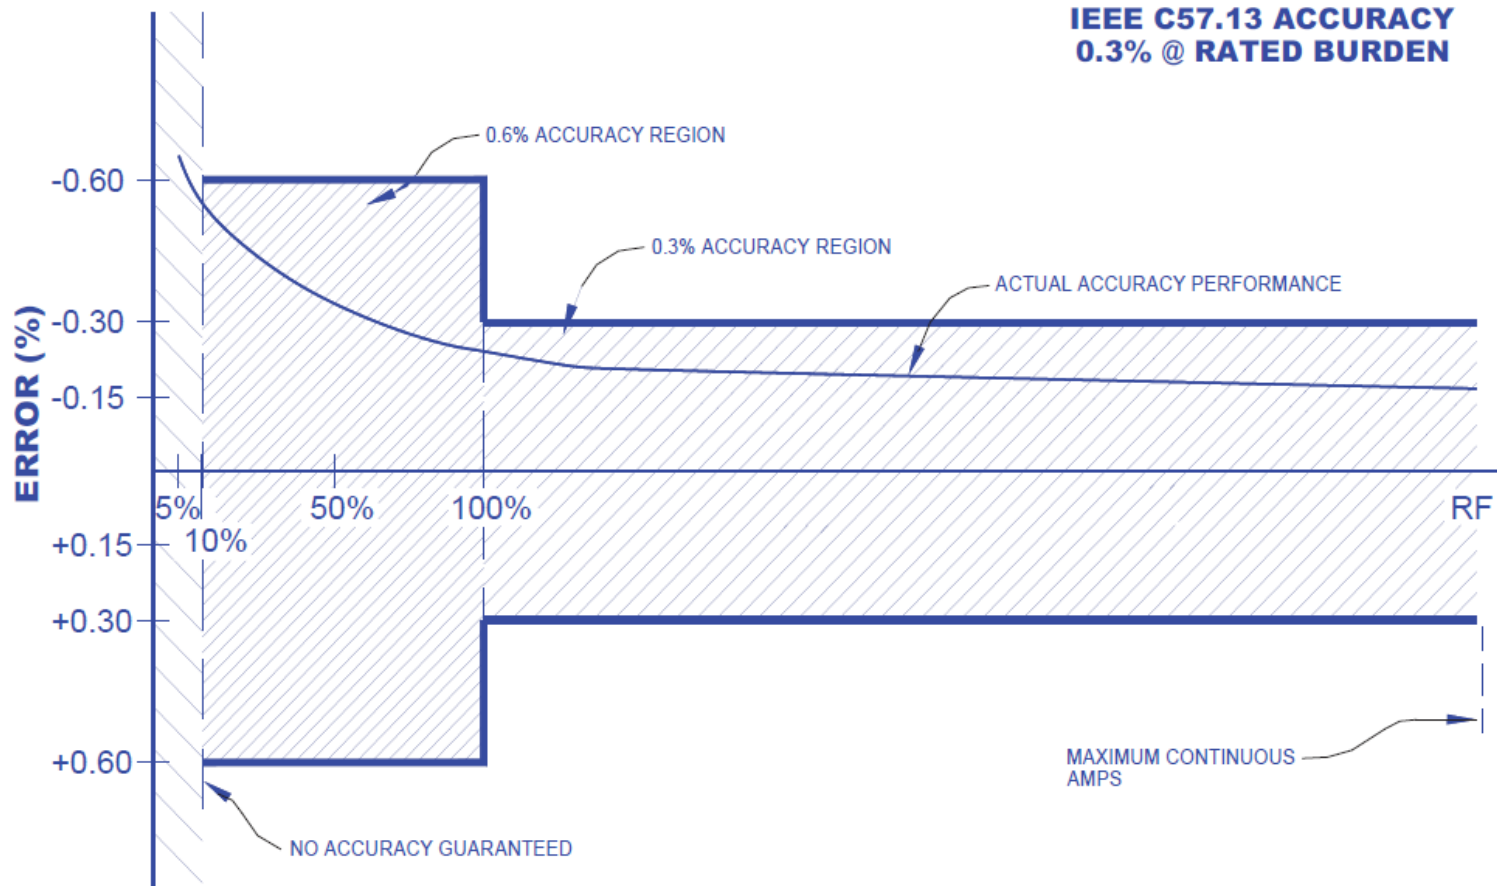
IEEE C57.13 ACCURACY
0.3% @ RATED BURDEN

0.6% ACCURACY REGION

0.3% ACCURACY REGION

ACTUAL ACCURACY PERFORMANCE

ERROR (%)

-0.60
-0.30
-0.15
+0.15
+0.30
+0.60

5%
10%
50%
100%
RF

MAXIMUM CONTINUOUS AMPS

NO ACCURACY GUARANTEED